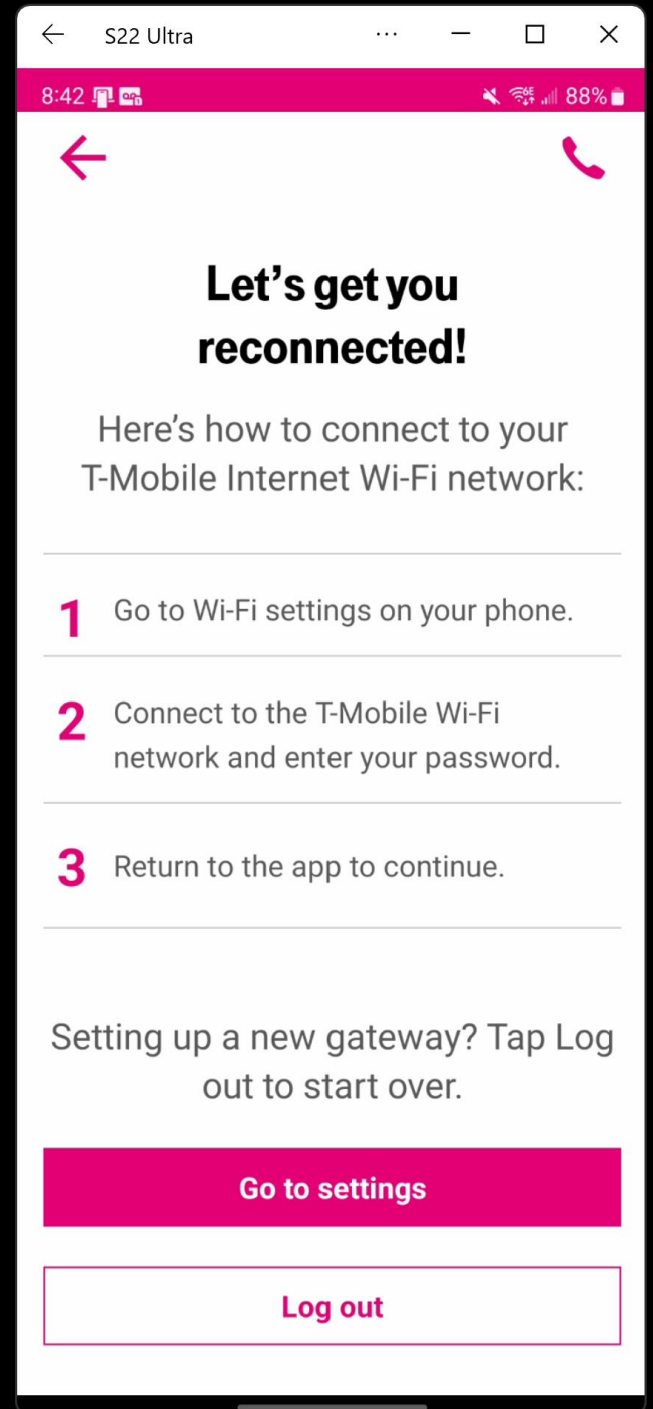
S22 Ultra

8:42

88%

Let's get you reconnected!

Here's how to connect to your T-Mobile Internet Wi-Fi network:

1 Go to Wi-Fi settings on your phone.

2 Connect to the T-Mobile Wi-Fi network and enter your password.

3 Return to the app to continue.

Setting up a new gateway? Tap Log out to start over.

Go to settings

Log out